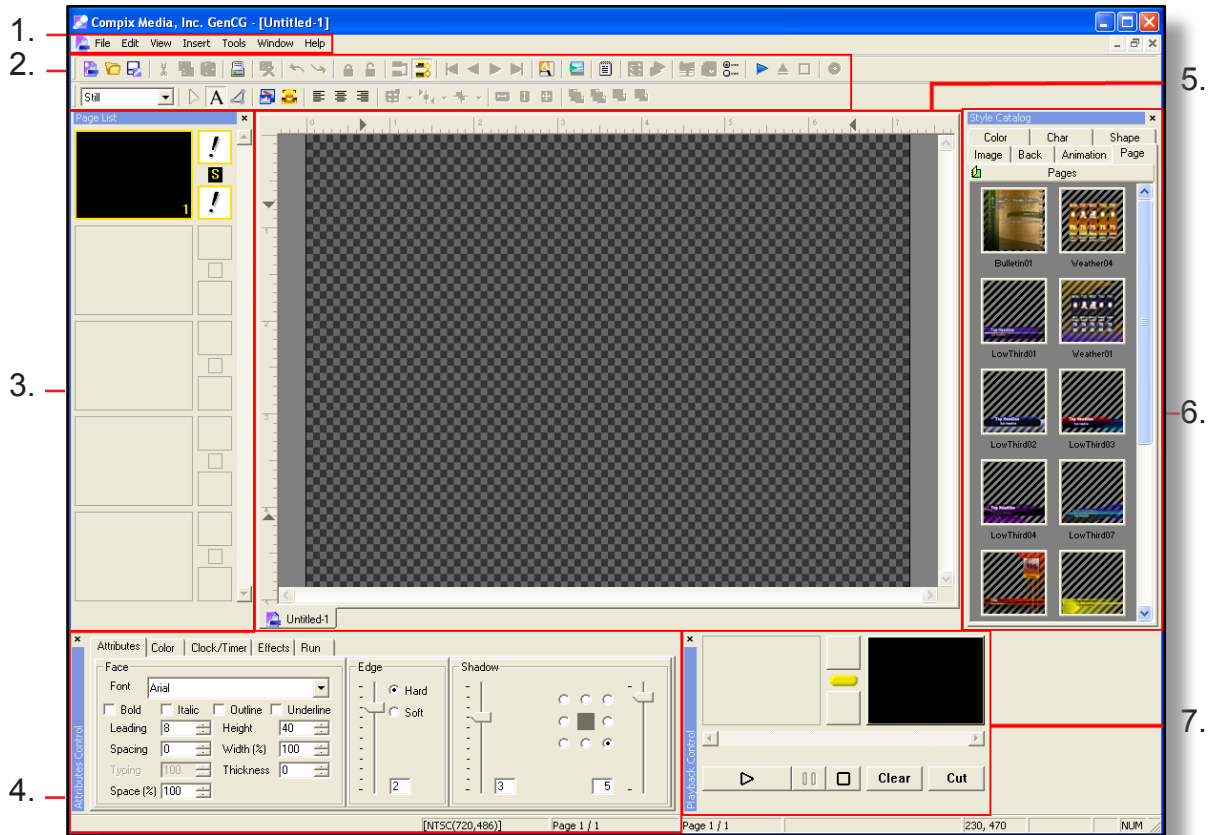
1.
2.
3.
4.
5.
6.
7.

Compix Media, Inc. GenCG - [Untitled-1]

File Edit View Insert Tools Window Help

Still

Page List

S

1

0 1 2 3 4 5 6 7

Untitled-1

Style Catalog

Color Char Shape
Image Back Animation Page

Pages

Bulletin01 Weather04
LowThird01 Weather01
LowThird02 LowThird03
LowThird04 LowThird07

Attributes Control

Attributes Color Clock/Timer Effects Run

Face
Font Arial
Bold Italic Outline Underline
Leading 8 Height 40
Spacing 0 Width (%) 100
Typing 100 Thickness 0
Space (%) 100

Edge
Hard
Soft
2

Shadow
3
5

Playback Control

Clear Cut

[NTSC(720,486)] Page 1 / 1 Page 1 / 1 230, 470 NUM